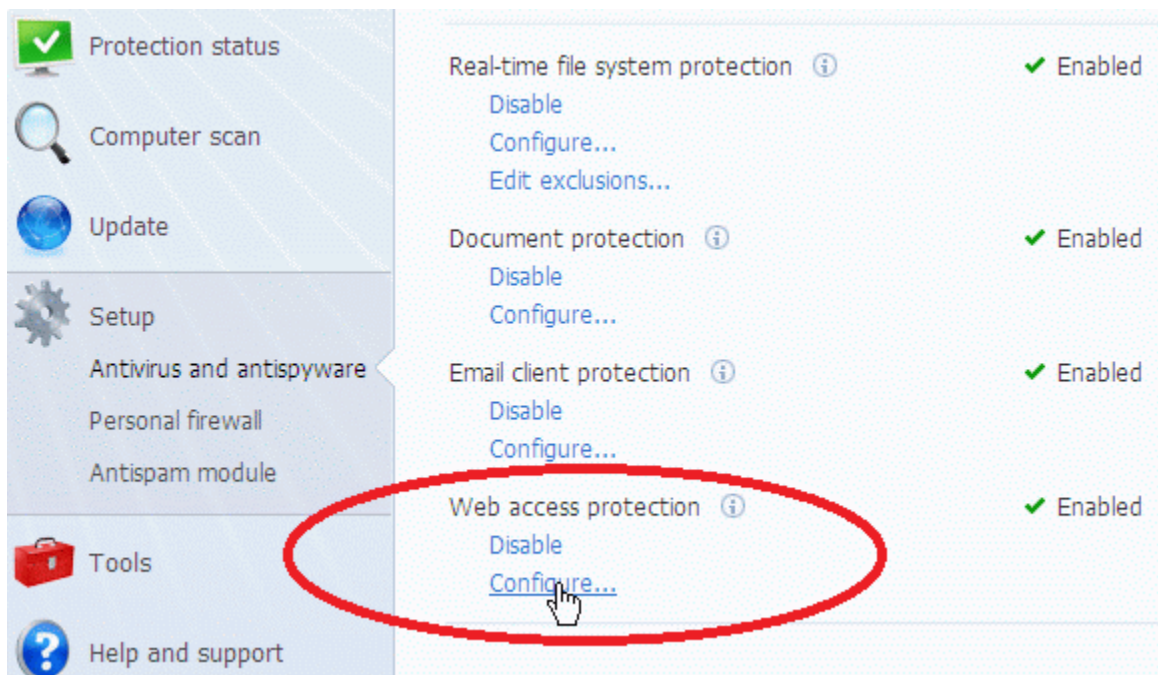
Protection status

Computer scan

Update

Setup

Antivirus and antispyware

Personal firewall

Antispam module

Tools

Help and support

Real-time file system protection ✔ Enabled

Disable

Configure...

Edit exclusions...

Document protection ✔ Enabled

Disable

Configure...

Email client protection ✔ Enabled

Disable

Configure...

Web access protection ✔ Enabled

Disable

Configure...